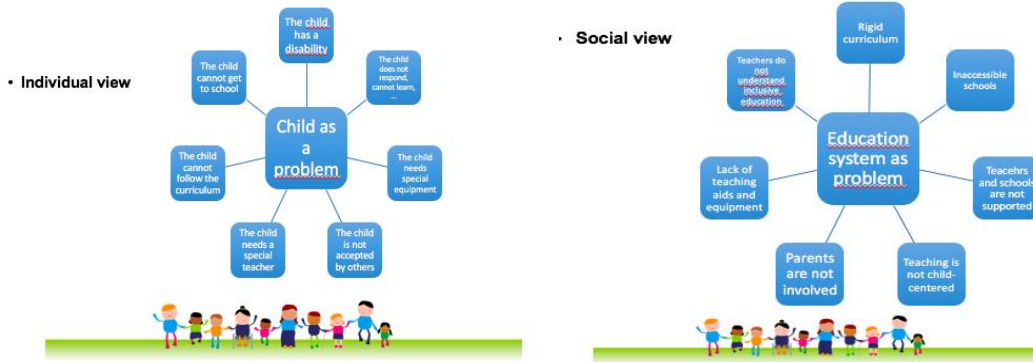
• Individual view

Child as a problem

The child has a disability

The child does not respond, cannot learn, ...

The child needs special equipment

The child is not accepted by others

The child needs a special teacher

The child cannot follow the curriculum

The child cannot get to school

• Social view

Education system as problem

Rigid curriculum

Inaccessible schools

Teacehrs and schools are not supported

Teaching is not child-centered

Parents are not involved

Lack of teaching aids and equipment

Teachers do not understand inclusive education